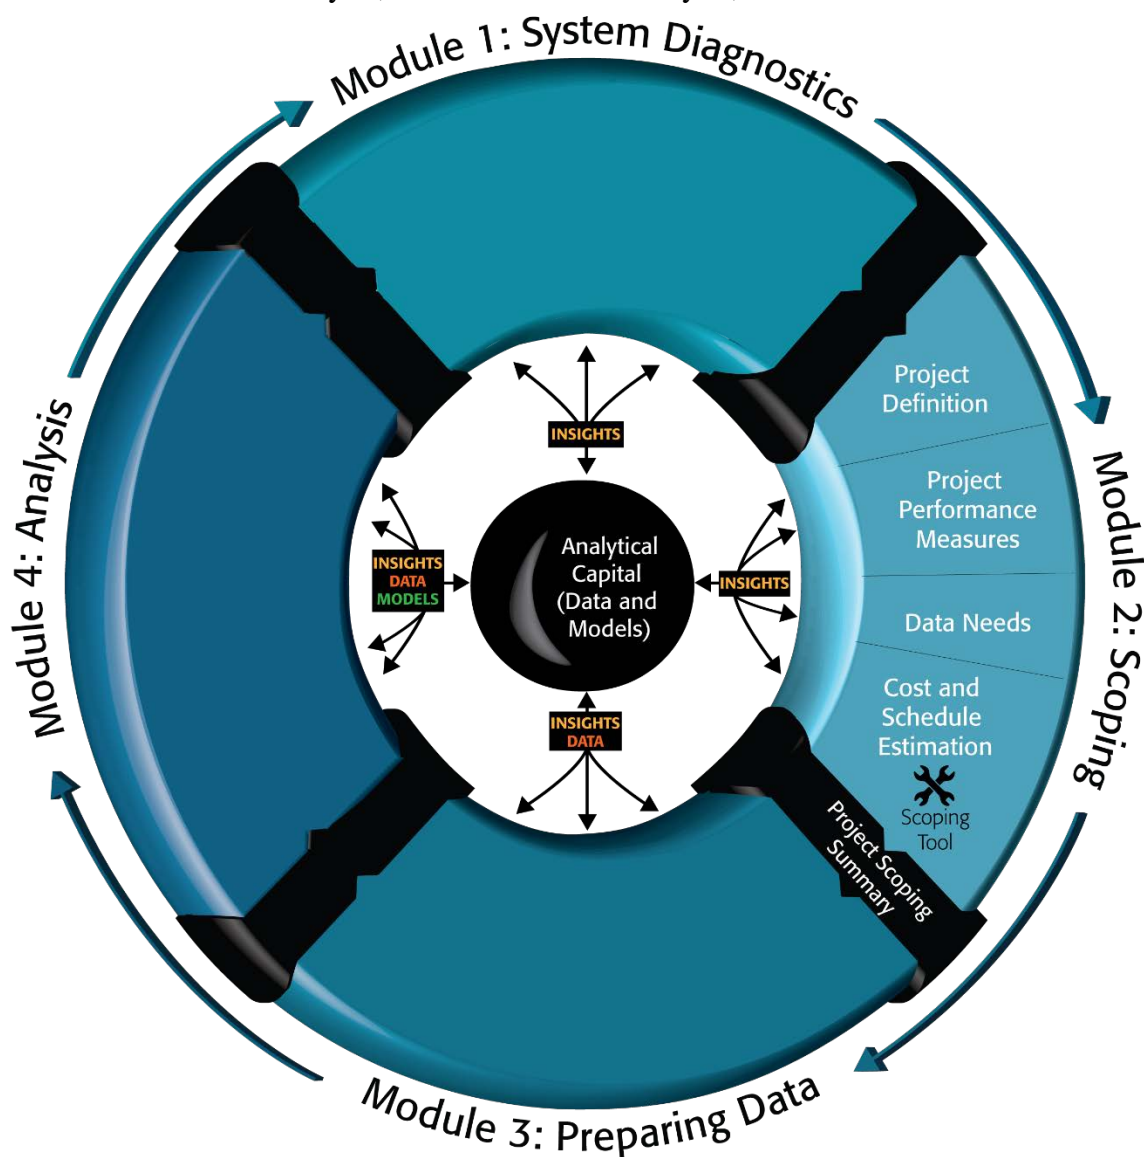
Module 1: System Diagnostics

Module 2: Scoping

Project Definition

Project Performance Measures

Data Needs

Cost and Schedule Estimation

Scoping Tool

Project Scoping Summary

Module 3: Preparing Data

Module 4: Analysis

INSIGHTS

INSIGHTS

INSIGHTS DATA

INSIGHTS DATA MODELS

Analytical Capital (Data and Models)